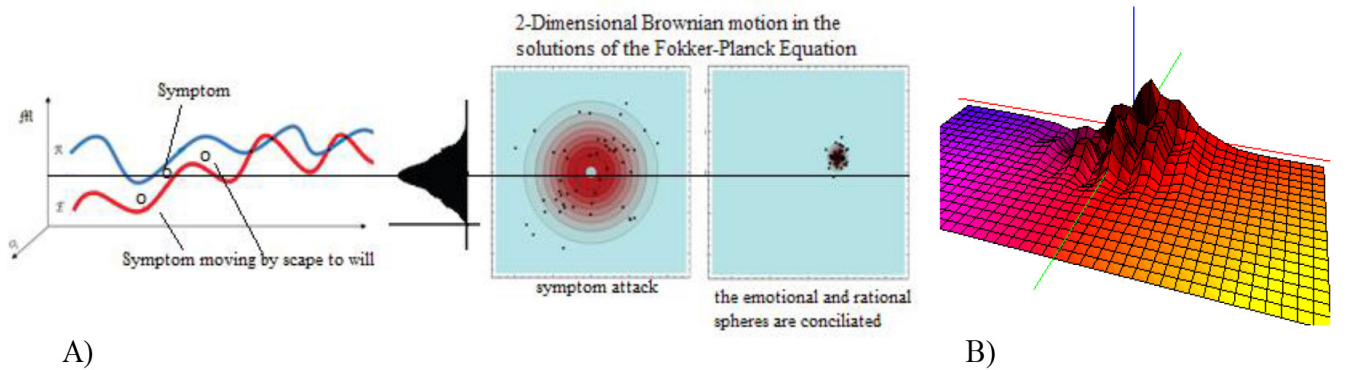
2-Dimensional Brownian motion in the solutions of the Fokker-Planck Equation

Symptom

$\mathfrak{M}$

$\mathcal{R}$

$\mathcal{E}$

O

O

Symptom moving by scape to will

symptom attack

the emotional and rational spheres are conciliated

A)

B)